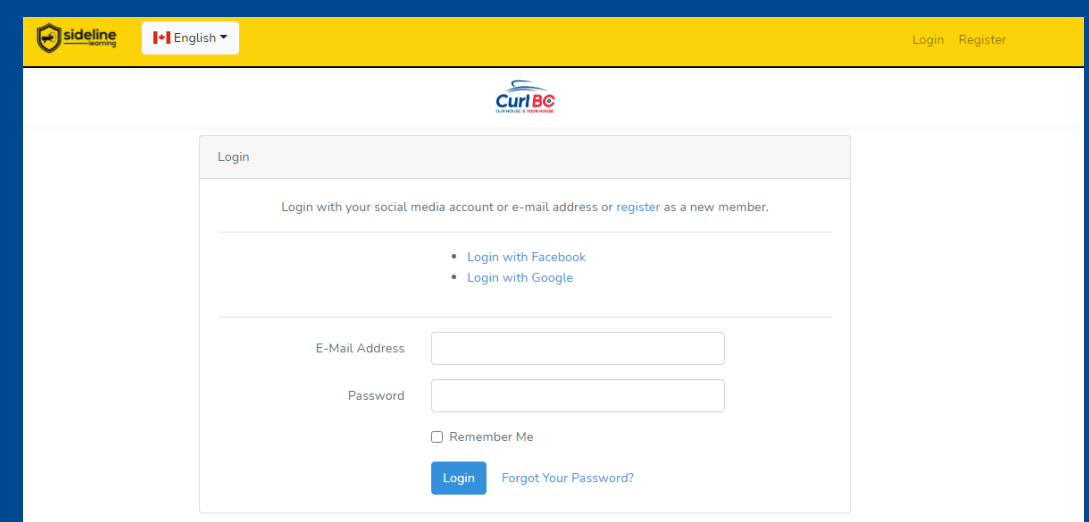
sideline learning

English

Login Register

Curl BC
OUR HOUSE IS YOUR HOUSE

Login

Login with your social media account or e-mail address or register as a new member.

- Login with Facebook
- Login with Google

E-Mail Address

Password

Remember Me

Login Forgot Your Password?